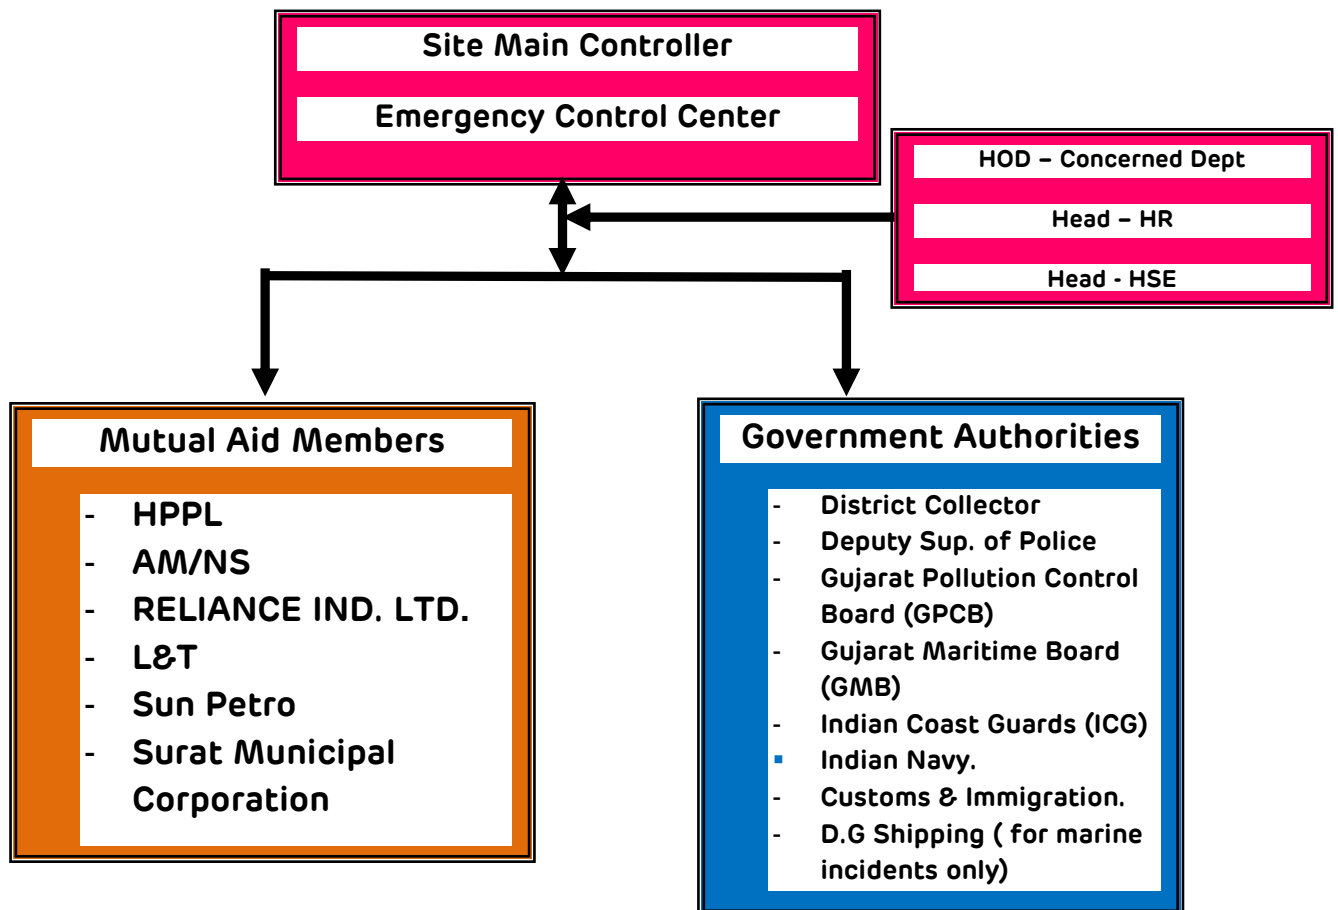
Site Main Controller

Emergency Control Center

HOD – Concerned Dept

Head – HR

Head - HSE

Mutual Aid Members

- HPPL
- AM/NS
- RELIANCE IND. LTD.
- L&T
- Sun Petro
- Surat Municipal Corporation

Government Authorities

- District Collector
- Deputy Sup. of Police
- Gujarat Pollution Control Board (GPCB)
- Gujarat Maritime Board (GMB)
- Indian Coast Guards (ICG)
▪ Indian Navy.
- Customs & Immigration.
- D.G Shipping ( for marine incidents only)